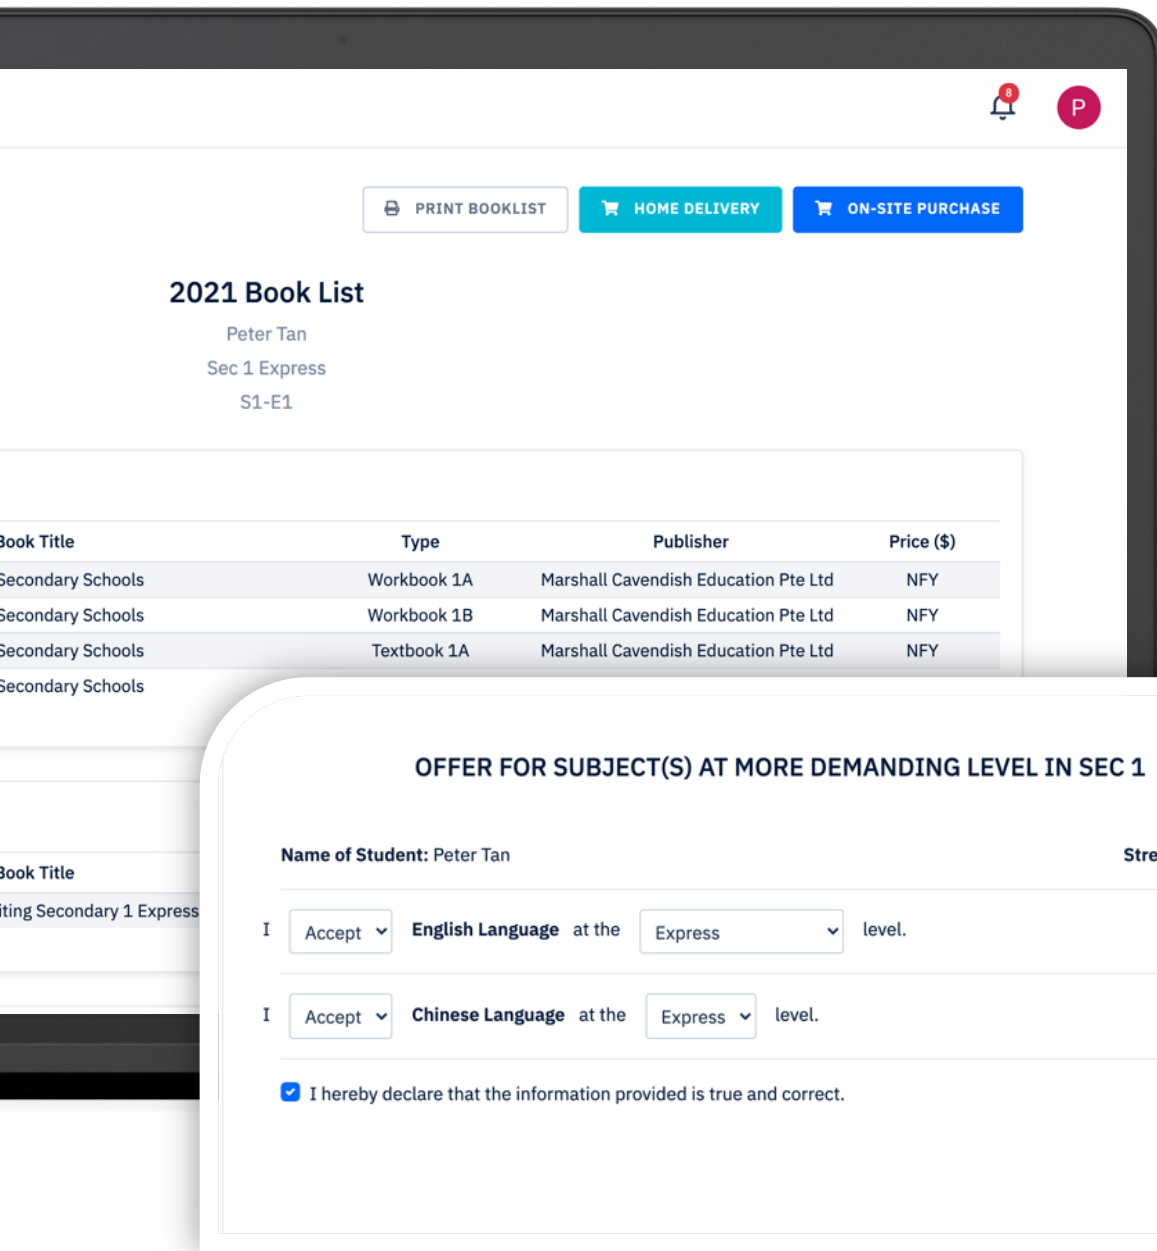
8

P

PRINT BOOKLIST HOME DELIVERY ON-SITE PURCHASE

2021 Book List

Peter Tan

Sec 1 Express

S1-E1

| Book Title | Type | Publisher | Price ($) |
|---|---|---|---|
| Secondary Schools | Workbook 1A | Marshall Cavendish Education Pte Ltd | NFY |
| Secondary Schools | Workbook 1B | Marshall Cavendish Education Pte Ltd | NFY |
| Secondary Schools | Textbook 1A | Marshall Cavendish Education Pte Ltd | NFY |
| Secondary Schools | | | |

Book Title

iting Secondary 1 Express

OFFER FOR SUBJECT(S) AT MORE DEMANDING LEVEL IN SEC 1

Name of Student: Peter Tan

Stre

I Accept English Language at the Express level.

I Accept Chinese Language at the Express level.

I hereby declare that the information provided is true and correct.